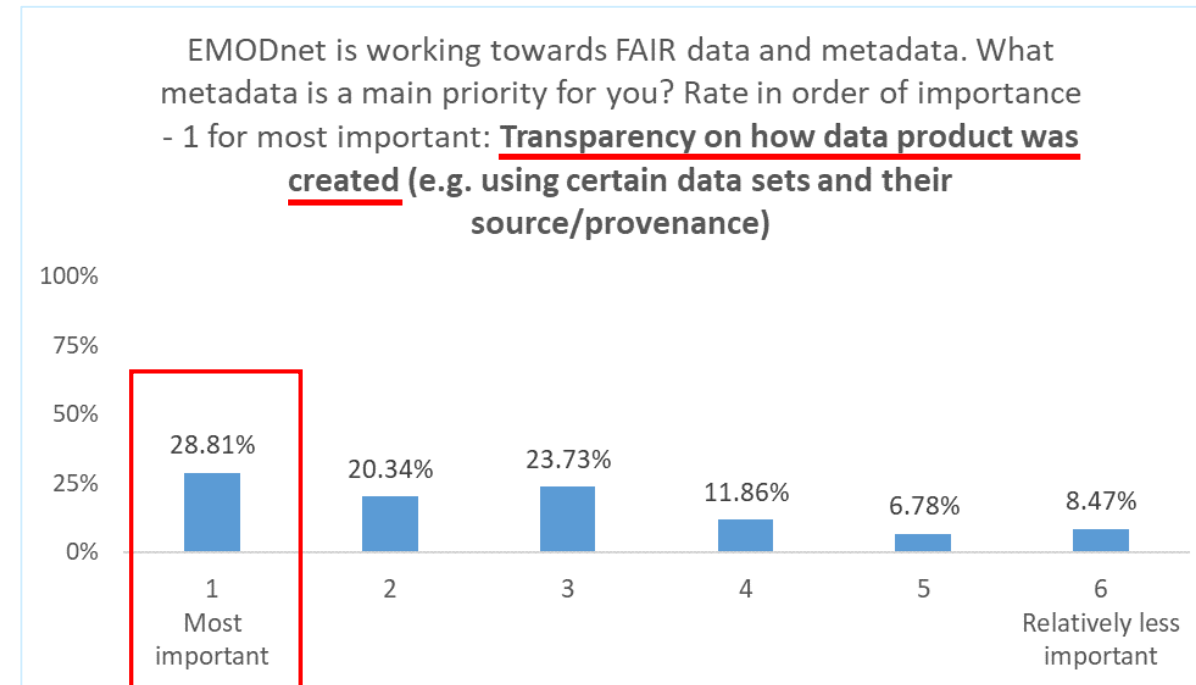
EMODnet is working towards FAIR data and metadata. What metadata is a main priority for you? Rate in order of importance - 1 for most important: **Transparency on how data product was created (e.g. using certain data sets and their source/provenance)**

100%
75%
50%
25%
0%

28.81%
20.34%
23.73%
11.86%
6.78%
8.47%

1
Most important
2
3
4
5
6
Relatively less important